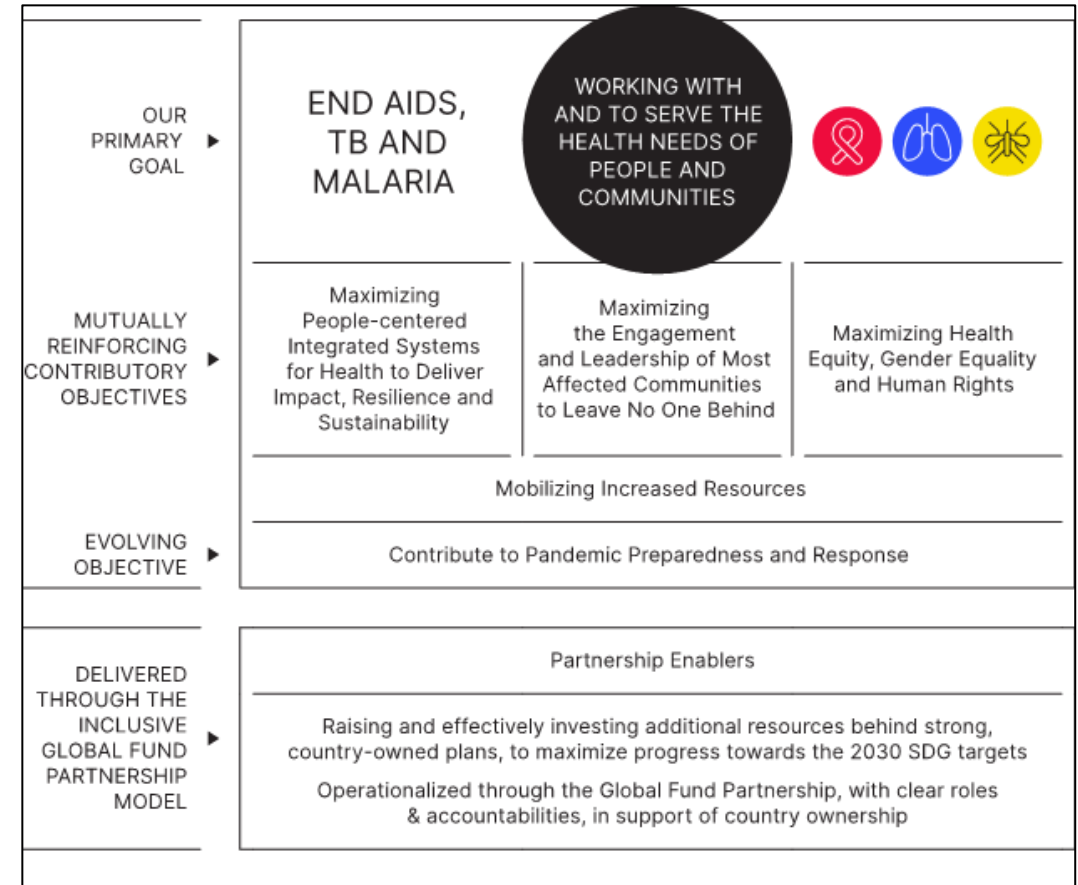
OUR PRIMARY GOAL ▶

END AIDS, TB AND MALARIA

WORKING WITH AND TO SERVE THE HEALTH NEEDS OF PEOPLE AND COMMUNITIES

MUTUALLY REINFORCING CONTRIBUTORY OBJECTIVES ▶

Maximizing People-centered Integrated Systems for Health to Deliver Impact, Resilience and Sustainability

Maximizing the Engagement and Leadership of Most Affected Communities to Leave No One Behind

Maximizing Health Equity, Gender Equality and Human Rights

Mobilizing Increased Resources

EVOLVING OBJECTIVE ▶

Contribute to Pandemic Preparedness and Response

DELIVERED THROUGH THE INCLUSIVE GLOBAL FUND PARTNERSHIP MODEL ▶

Partnership Enablers

Raising and effectively investing additional resources behind strong, country-owned plans, to maximize progress towards the 2030 SDG targets

Operationalized through the Global Fund Partnership, with clear roles & accountabilities, in support of country ownership